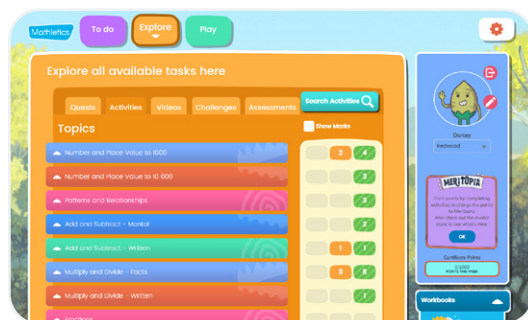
Mathletics
To do
Explore
Play

Explore all available tasks here

Quests
Activities
Videos
Challenges
Assessments
Search Activities

Topics
Show Marks

Number and Place Value to 1000
2
4
Number and Place Value to 10 000
3
Patterns and Relationships
3
Add and Subtract - Mental
2
Add and Subtract - Written
1
1
Multiply and Divide - Facts
3
8
Multiply and Divide - Written
1
Fractions

Dorsey
Redwood

MERITOPIA
Earn points by completing activities to change the period to Meritopia. After, there are the Quests! Store or see what's new.
OK

Certificate Points
0/1000
Points to next stage

Workbooks